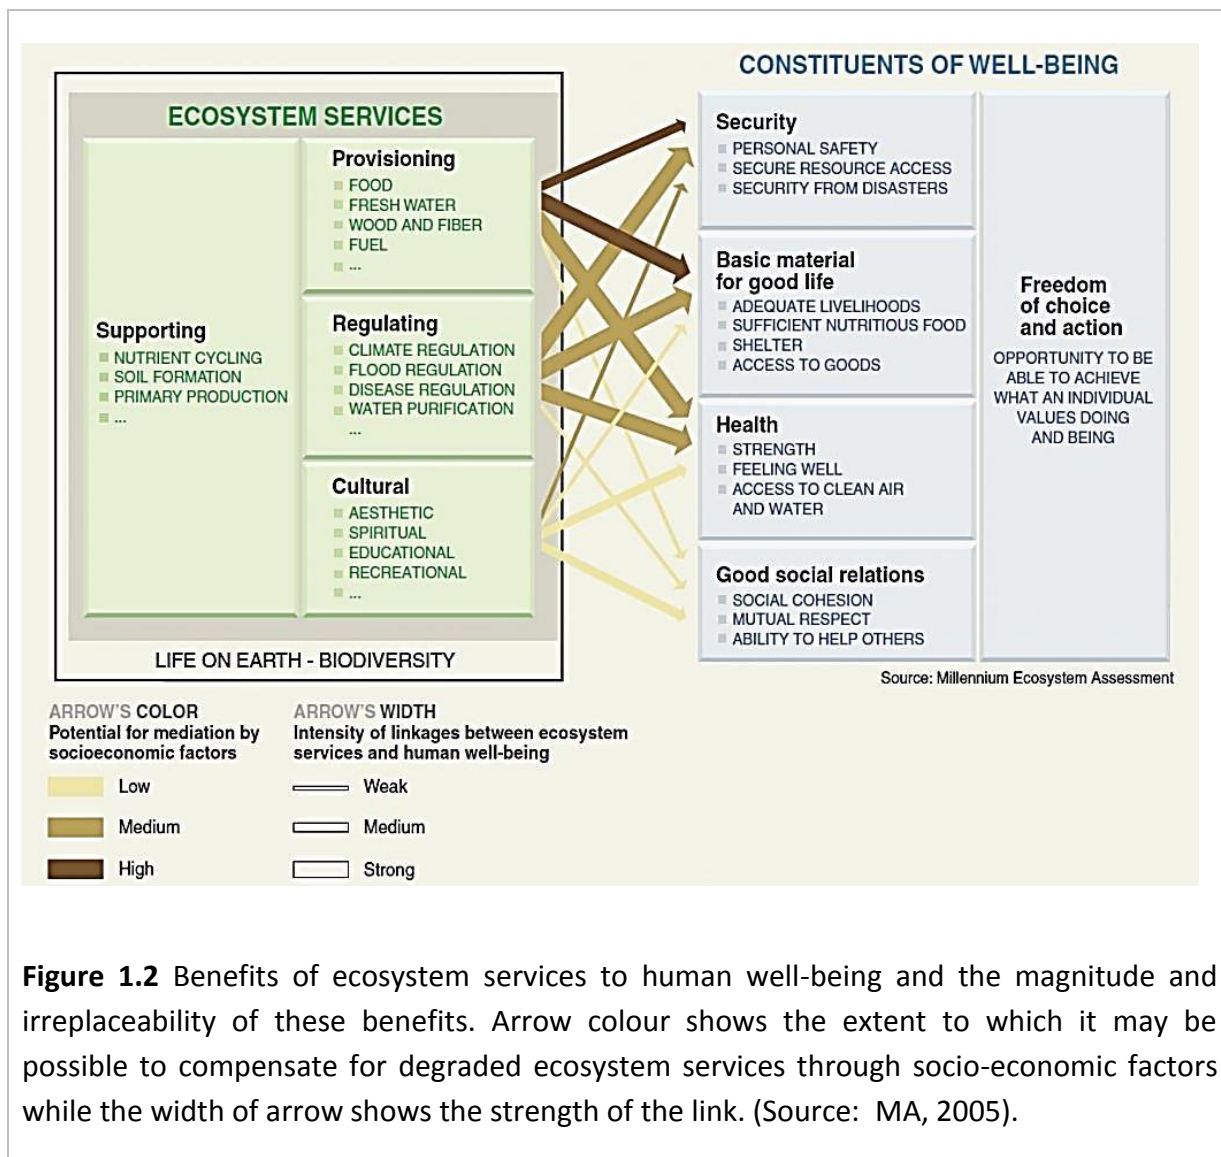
CONSTITUENTS OF WELL-BEING

ECOSYSTEM SERVICES

Provisioning
FOOD
FRESH WATER
WOOD AND FIBER
FUEL
...

Supporting
NUTRIENT CYCLING
SOIL FORMATION
PRIMARY PRODUCTION
...

Regulating
CLIMATE REGULATION
FLOOD REGULATION
DISEASE REGULATION
WATER PURIFICATION
...

Cultural
AESTHETIC
SPIRITUAL
EDUCATIONAL
RECREATIONAL
...

LIFE ON EARTH - BIODIVERSITY

Security
PERSONAL SAFETY
SECURE RESOURCE ACCESS
SECURITY FROM DISASTERS

Basic material for good life
ADEQUATE LIVELIHOODS
SUFFICIENT NUTRITIOUS FOOD
SHELTER
ACCESS TO GOODS

Health
STRENGTH
FEELING WELL
ACCESS TO CLEAN AIR AND WATER

Good social relations
SOCIAL COHESION
MUTUAL RESPECT
ABILITY TO HELP OTHERS

Freedom of choice and action
OPPORTUNITY TO BE ABLE TO ACHIEVE WHAT AN INDIVIDUAL VALUES DOING AND BEING

Source: Millennium Ecosystem Assessment

ARROW'S COLOR
Potential for mediation by socioeconomic factors
Low
Medium
High

ARROW'S WIDTH
Intensity of linkages between ecosystem services and human well-being
Weak
Medium
Strong

**Figure 1.2** Benefits of ecosystem services to human well-being and the magnitude and irreplaceability of these benefits. Arrow colour shows the extent to which it may be possible to compensate for degraded ecosystem services through socio-economic factors while the width of arrow shows the strength of the link. (Source: MA, 2005).